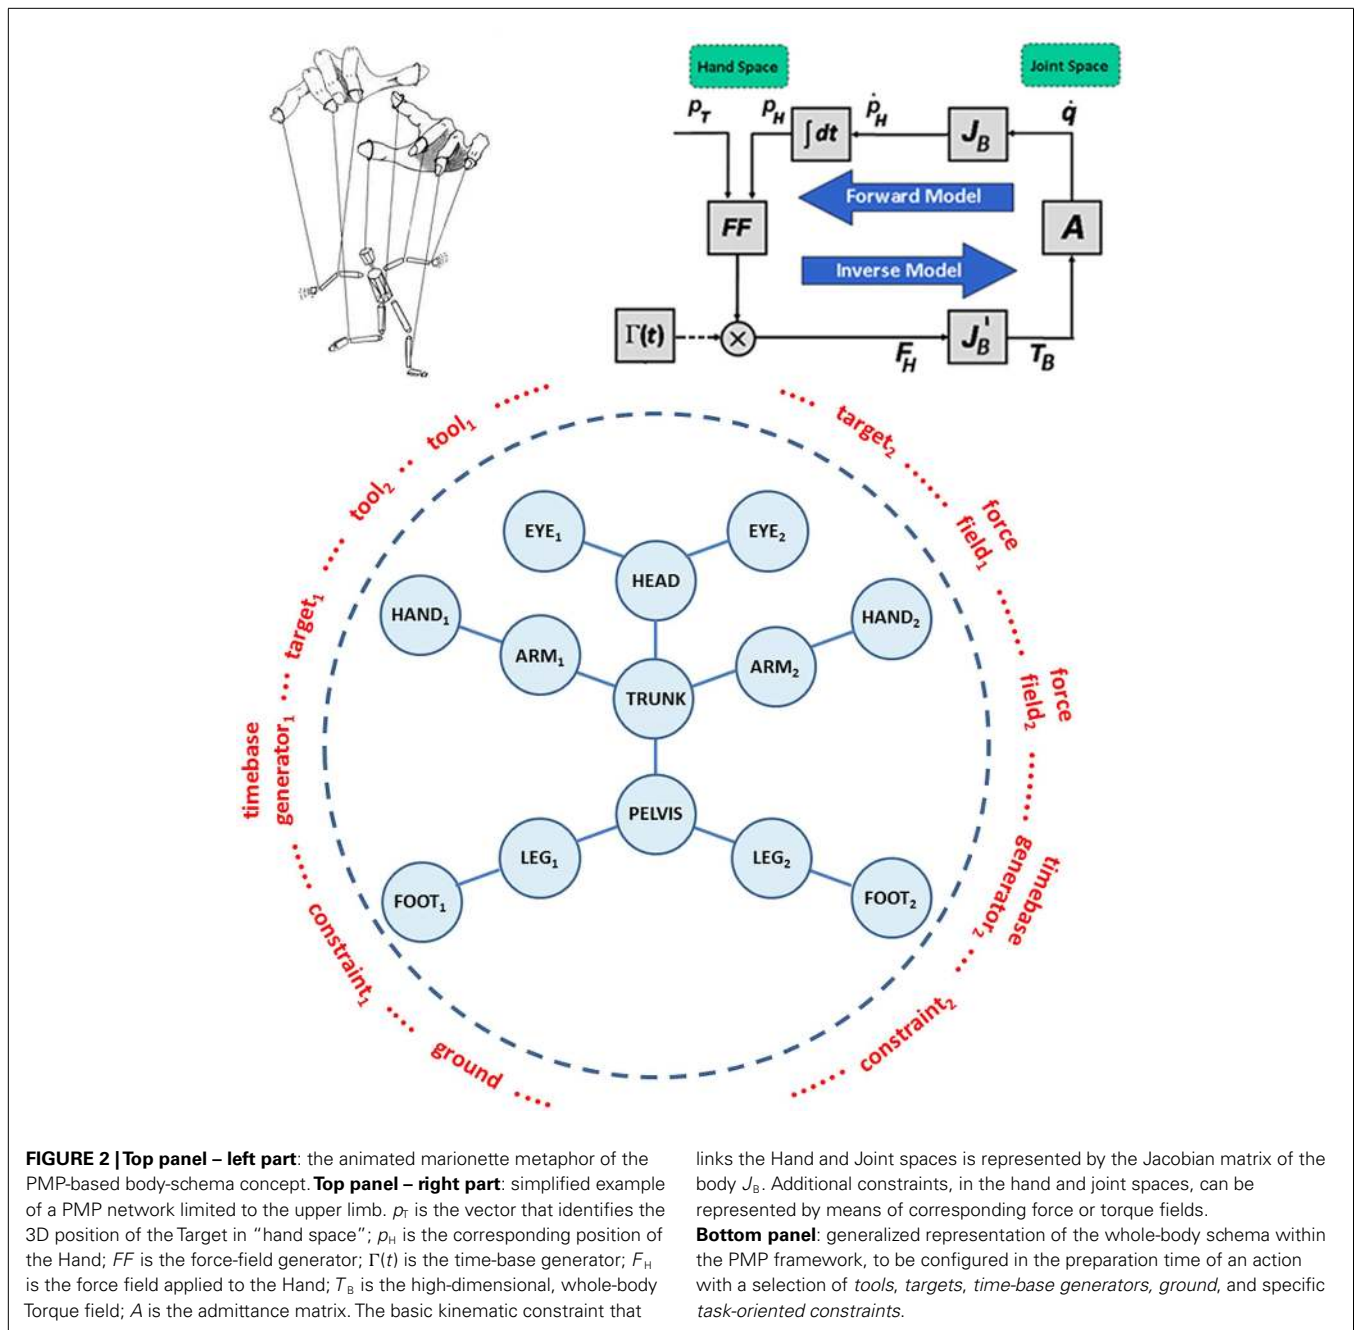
Hand Space

Joint Space

$p_T$ $p_H$ $\int dt$ $\dot{p}_H$ $J_B$ $\dot{q}$

Forward Model

FF

A

Inverse Model

$\Gamma(t)$ $\otimes$ $F_H$ $J_B^T$ $T_B$

tool$_1$ ..... target$_2$ ..... force field$_1$ ..... force field$_2$ ..... timebase generator$_2$ ..... constraint$_2$ ..... ground ..... constraint$_1$ ..... timebase generator$_1$ ... target$_1$ .... tool$_2$ .. tool$_1$

EYE$_1$ EYE$_2$ HEAD HAND$_1$ ARM$_1$ TRUNK ARM$_2$ HAND$_2$ PELVIS LEG$_1$ LEG$_2$ FOOT$_1$ FOOT$_2$

**FIGURE 2 | Top panel – left part**: the animated marionette metaphor of the PMP-based body-schema concept. **Top panel – right part**: simplified example of a PMP network limited to the upper limb. $p_T$ is the vector that identifies the 3D position of the Target in "hand space"; $p_H$ is the corresponding position of the Hand; *FF* is the force-field generator; $\Gamma(t)$ is the time-base generator; $F_H$ is the force field applied to the Hand; $T_B$ is the high-dimensional, whole-body Torque field; *A* is the admittance matrix. The basic kinematic constraint that links the Hand and Joint spaces is represented by the Jacobian matrix of the body $J_B$. Additional constraints, in the hand and joint spaces, can be represented by means of corresponding force or torque fields.

**Bottom panel**: generalized representation of the whole-body schema within the PMP framework, to be configured in the preparation time of an action with a selection of *tools*, *targets*, *time-base generators*, *ground*, and specific *task-oriented constraints*.